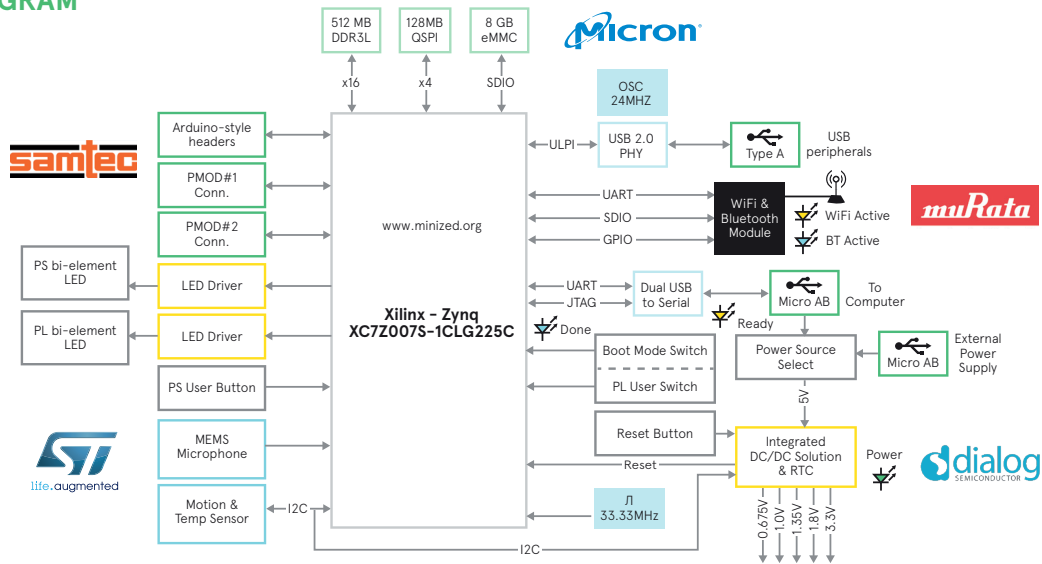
GRAM

512 MB DDR3L
128MB QSPI
8 GB eMMC
Micron

x16
x4
SDIO

OSC 24MHZ

Arduino-style headers
samtec
PMOD#1 Conn.
PMOD#2 Conn.

ULPI
USB 2.0 PHY
Type A
USB peripherals

UART
SDIO
GPIO
WiFi & Bluetooth Module
WiFi Active
BT Active
muRata

www.minized.org

PS bi-element LED
LED Driver
PL bi-element LED
LED Driver

UART
JTAG
Dual USB to Serial
Micro AB
To Computer
Ready

Xilinx - Zynq
XC7Z007S-1CLG225C

Done

Boot Mode Switch
PL User Switch
Power Source Select
Micro AB
External Power Supply

PS User Button

5V

life.augmented

MEMS Microphone
Reset Button
Integrated DC/DC Solution & RTC
Power
Reset
dialog SEMICONDUCTOR

Motion & Temp Sensor
I2C
33.33MHz
0.675V
1.0V
1.35V
1.8V
3.3V
I2C